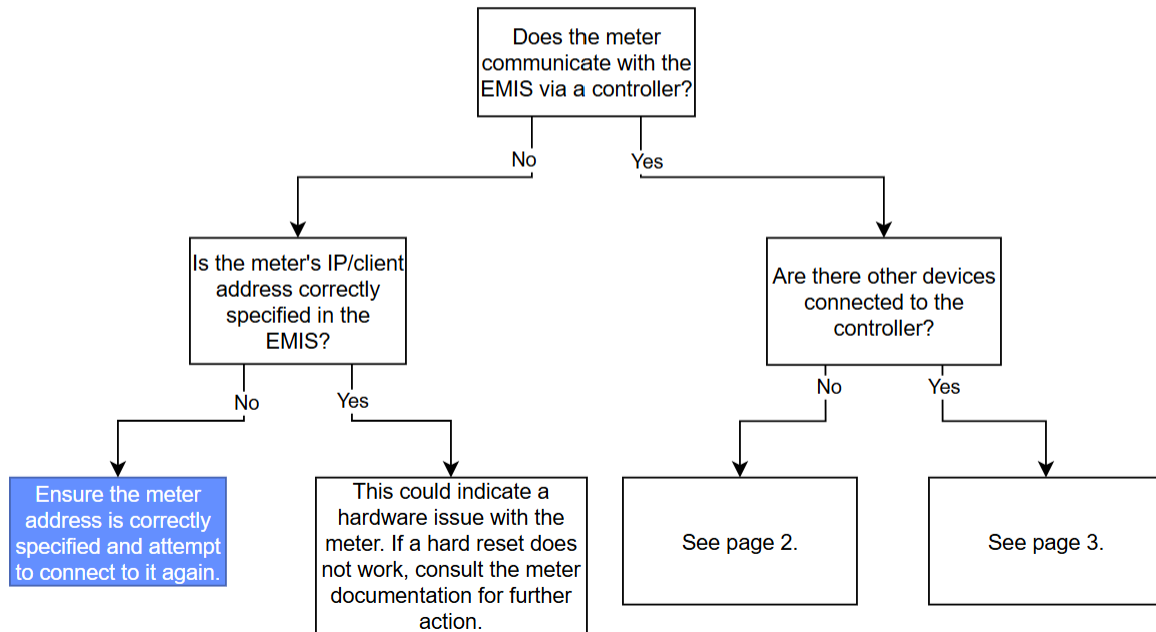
Does the meter communicate with the EMIS via a controller?

No

Yes

Is the meter's IP/client address correctly specified in the EMIS?

No

Yes

Ensure the meter address is correctly specified and attempt to connect to it again.

This could indicate a hardware issue with the meter. If a hard reset does not work, consult the meter documentation for further action.

Are there other devices connected to the controller?

No

Yes

See page 2.

See page 3.